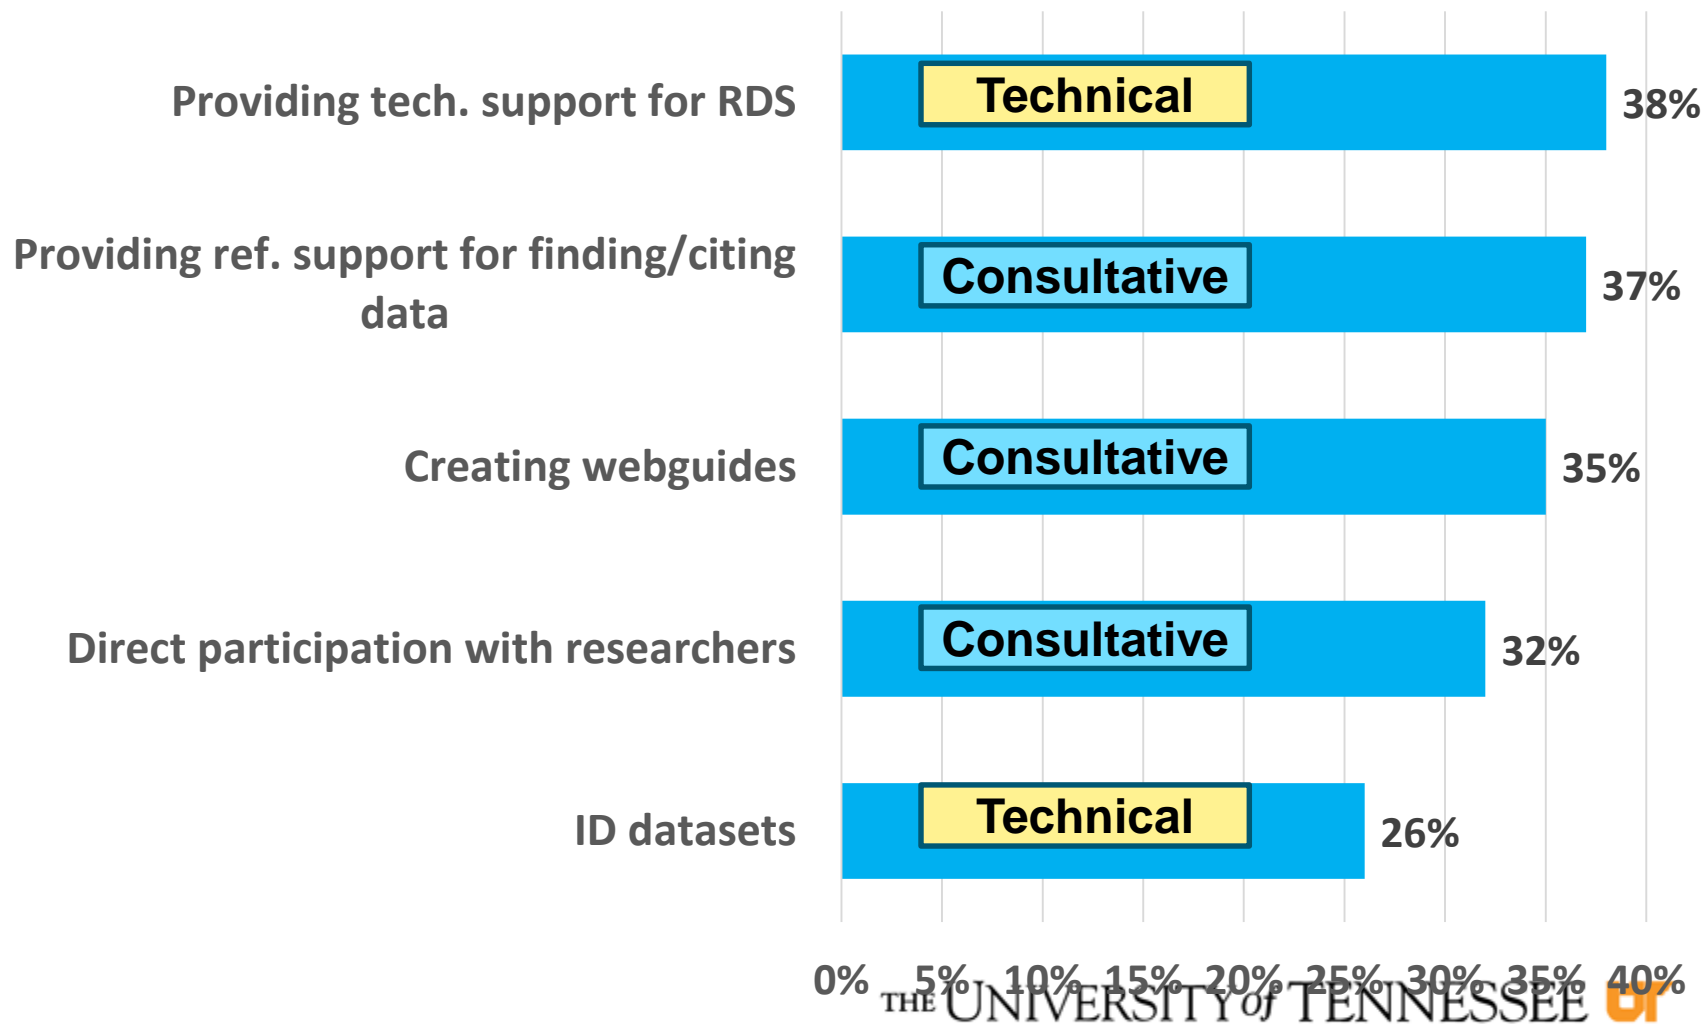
Providing tech. support for RDS
Technical
38%

Providing ref. support for finding/citing data
Consultative
37%

Creating webguides
Consultative
35%

Direct participation with researchers
Consultative
32%

ID datasets
Technical
26%

0% 5% 10% 15% 20% 25% 30% 35% 40%

THE UNIVERSITY of TENNESSEE UT